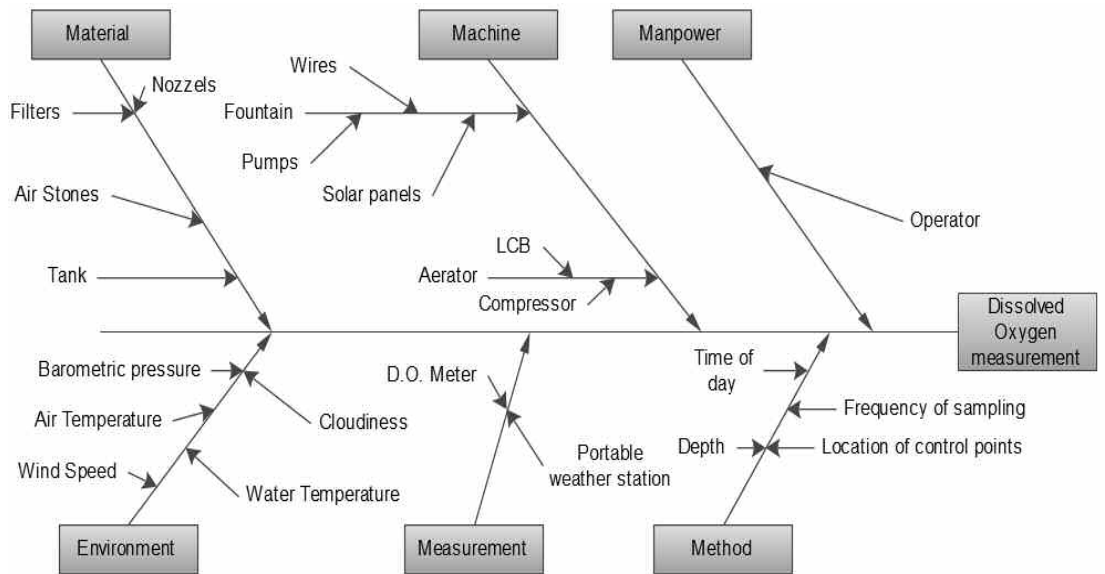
Material

Machine

Manpower

Nozzels

Filters

Wires

Fountain

Pumps

Solar panels

Air Stones

Operator

Tank

LCB

Aerator

Compressor

Dissolved Oxygen measurement

Barometric pressure

D.O. Meter

Time of day

Air Temperature

Cloudiness

Frequency of sampling

Portable weather station

Depth

Location of control points

Wind Speed

Water Temperature

Environment

Measurement

Method